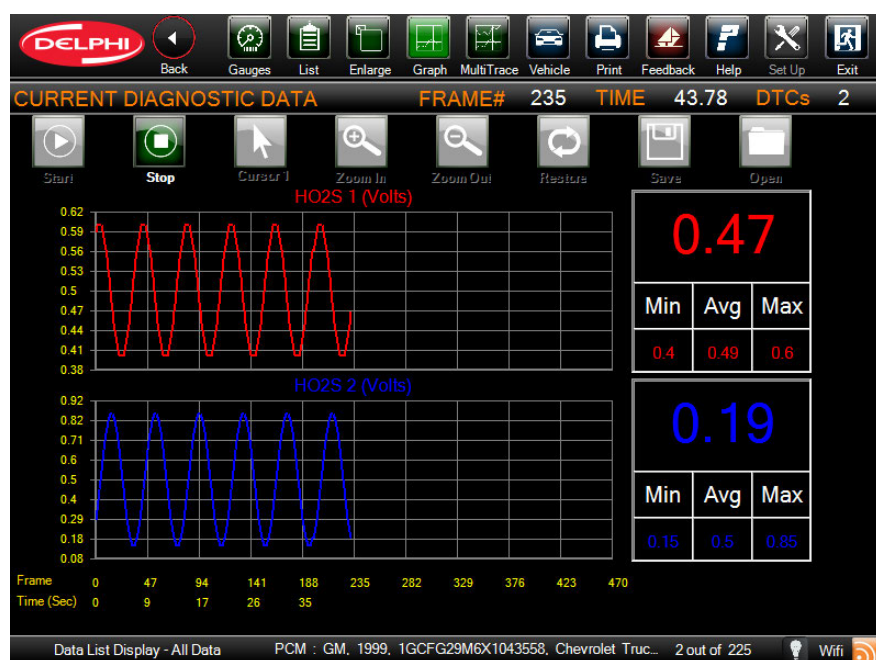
DELPHI

Back Gauges List Enlarge Graph MultiTrace Vehicle Print Feedback Help Set Up Exit

CURRENT DIAGNOSTIC DATA FRAME# 235 TIME 43.78 DTCs 2

Start Stop Cursor 1 Zoom In Zoom Out Restore Save Open

HO2S 1 (Volts)

0.62
0.59
0.56
0.53
0.5
0.47
0.44
0.41
0.38

0.47

| Min | Avg | Max |
|---|---|---|
| 0.4 | 0.49 | 0.6 |

HO2S 2 (Volts)

0.92
0.82
0.71
0.6
0.5
0.4
0.29
0.18
0.08

0.19

| Min | Avg | Max |
|---|---|---|
| 0.15 | 0.5 | 0.85 |

Frame 0 47 94 141 188 235 282 329 376 423 470
Time (Sec) 0 9 17 26 35

Data List Display - All Data PCM : GM, 1999, 1GCFG29M6X1043558, Chevrolet Truc... 2 out of 225 Wifi